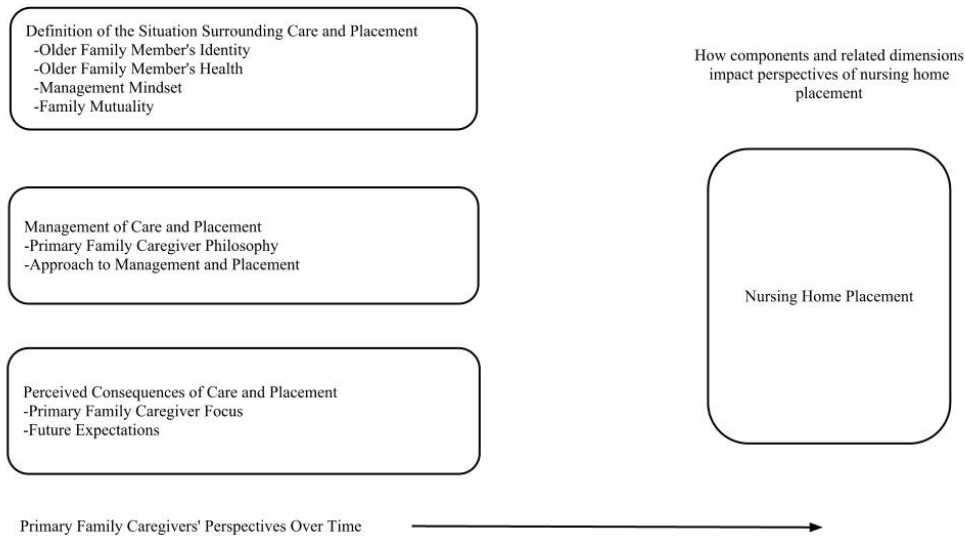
Definition of the Situation Surrounding Care and Placement
-Older Family Member's Identity
-Older Family Member's Health
-Management Mindset
-Family Mutuality

How components and related dimensions impact perspectives of nursing home placement

Management of Care and Placement
-Primary Family Caregiver Philosophy
-Approach to Management and Placement

Nursing Home Placement

Perceived Consequences of Care and Placement
-Primary Family Caregiver Focus
-Future Expectations

Primary Family Caregivers' Perspectives Over Time